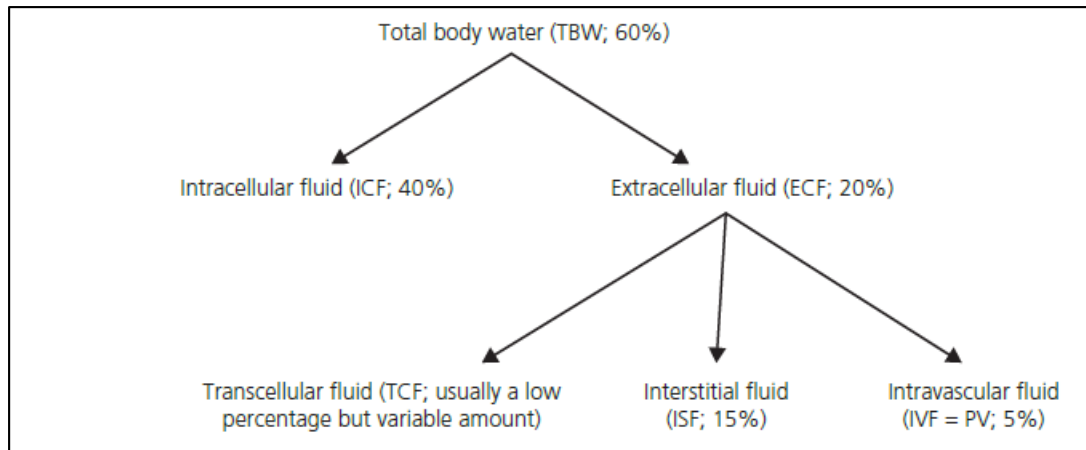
Total body water (TBW; 60%)

Intracellular fluid (ICF; 40%)

Extracellular fluid (ECF; 20%)

Transcellular fluid (TCF; usually a low percentage but variable amount)

Interstitial fluid (ISF; 15%)

Intravascular fluid (IVF = PV; 5%)